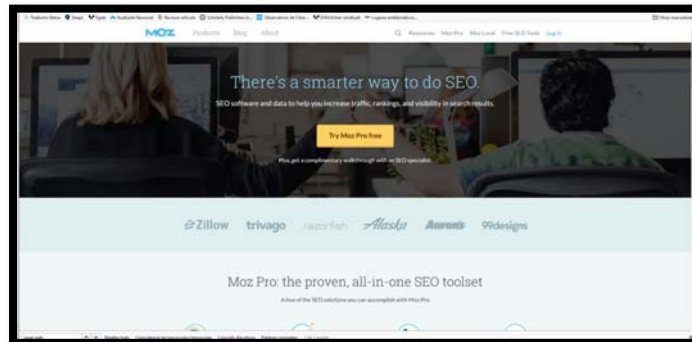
MOZ Products Blog About

Resources Moz Pro Moz Local Free SEO Tools Log in

There's a smarter way to do SEO.

SEO software and data to help you increase traffic, rankings, and visibility in search results.

Try Moz Pro free

Plus, get a complimentary walkthrough with an SEO specialist.

Zillow trivago razorfish Alaska Aaron's 99designs

Moz Pro: the proven, all-in-one SEO toolset

A few of the SEO solutions you can accomplish with Moz Pro